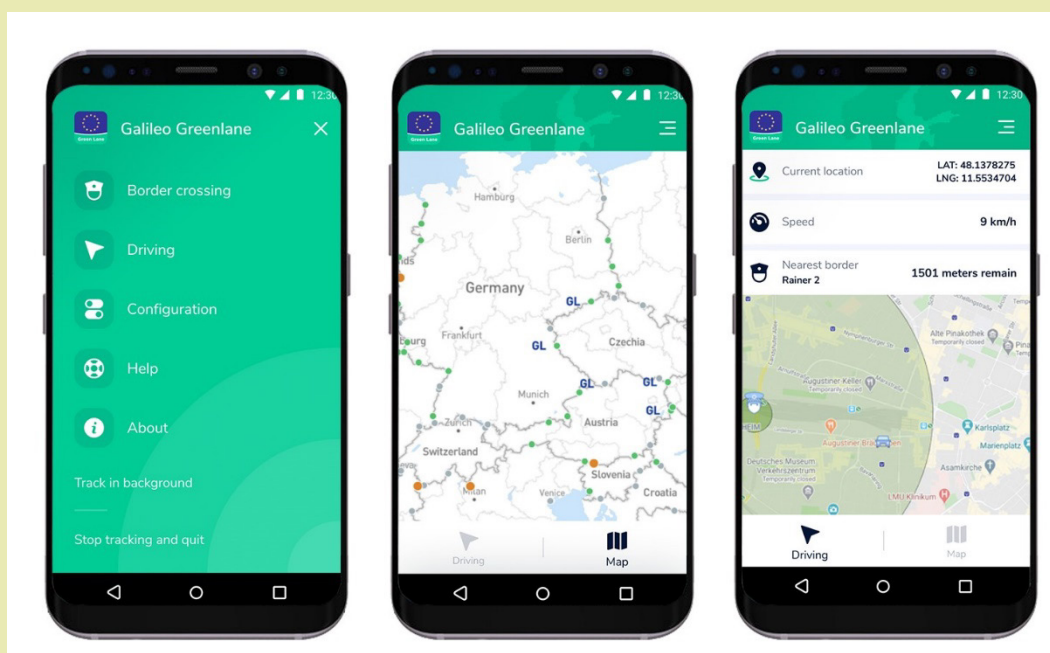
12:30
Galileo Greenlane
Border crossing
Driving
Configuration
Help
About
Track in background
Stop tracking and quit

12:30
Galileo Greenlane
Hamburg
Berlin
Germany
GL
Frankfurt
GL
Czechia
GL
GL
Munich
GL
Austria
Zurich
Switzerland
Slovenia
Milan
Venice
Croatia
Driving
Map

12:30
Galileo Greenlane
Current location
LAT: 48.1378275
LNG: 11.5534704
Speed
9 km/h
Nearest border
Rainer 2
1501 meters remain
Alte Pinakothek
Temporarily closed
Augustiner Keller
Temporarily closed
Augustiner Bräustuben
Karlsplatz
Marienplatz
Deutsches Museum Verkehrszentrum
Temporarily closed
Asamkirche
LMU Klinikum
Driving
Map